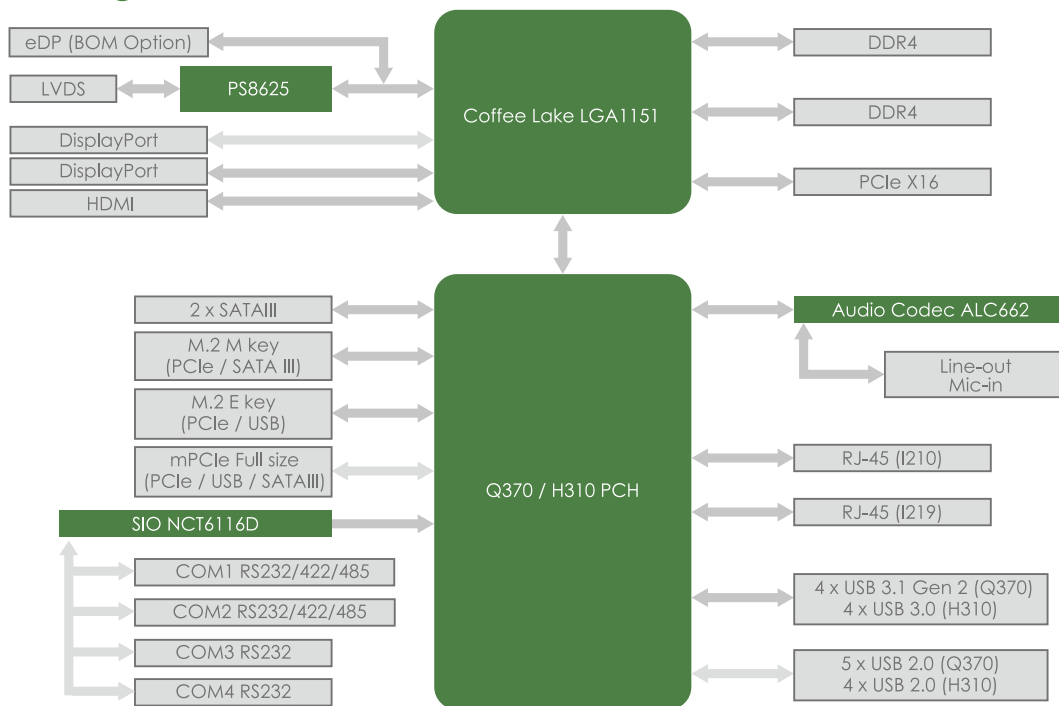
eDP (BOM Option)
LVDS
PS8625
DisplayPort
DisplayPort
HDMI
Coffee Lake LGA1151
DDR4
DDR4
PCIe X16
2 x SATAIII
M.2 M key (PCIe / SATA III)
M.2 E key (PCIe / USB)
mPCIe Full size (PCIe / USB / SATAIII)
SIO NCT6116D
COM1 RS232/422/485
COM2 RS232/422/485
COM3 RS232
COM4 RS232
Q370 / H310 PCH
Audio Codec ALC662
Line-out
Mic-in
RJ-45 (I210)
RJ-45 (I219)
4 x USB 3.1 Gen 2 (Q370)
4 x USB 3.0 (H310)
5 x USB 2.0 (Q370)
4 x USB 2.0 (H310)